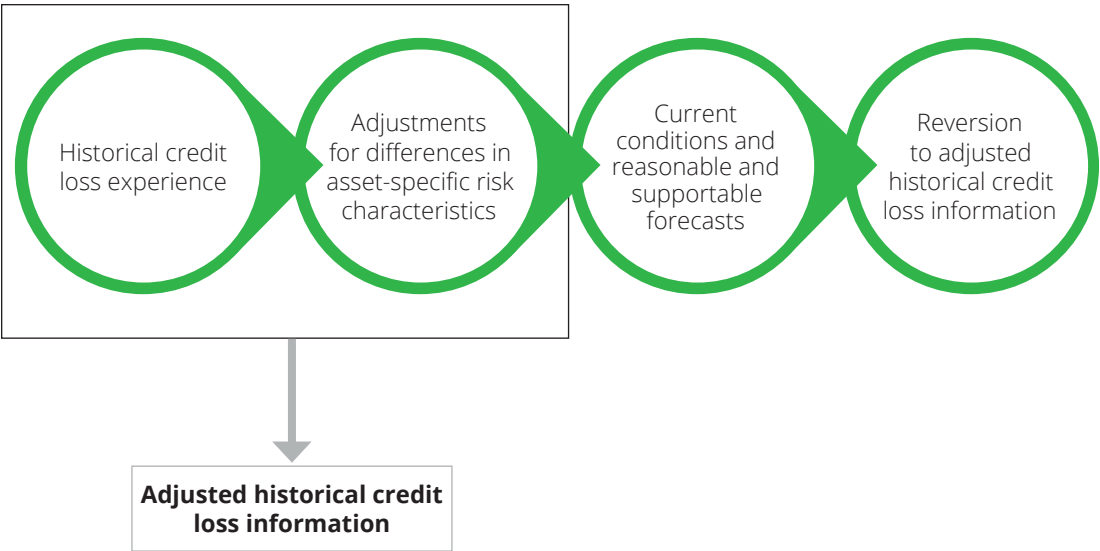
Historical credit loss experience

Adjustments for differences in asset-specific risk characteristics

Current conditions and reasonable and supportable forecasts

Reversion to adjusted historical credit loss information

Adjusted historical credit loss information